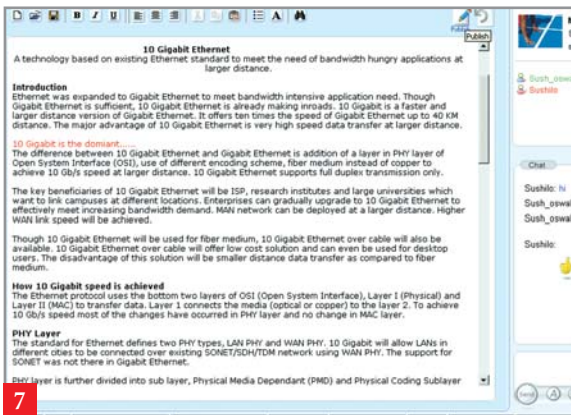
B I U A

Publish

10 Gigabit Ethernet

A technology based on existing Ethernet standard to meet the need of bandwidth hungry applications at larger distance.

Introduction

Ethernet was expanded to Gigabit Ethernet to meet bandwidth intensive application need. Though Gigabit Ethernet is sufficient, 10 Gigabit Ethernet is already making inroads. 10 Gigabit is a faster and larger distance version of Gigabit Ethernet. It offers ten times the speed of Gigabit Ethernet up to 40 KM distance. The major advantage of 10 Gigabit Ethernet is very high speed data transfer at larger distance.

10 Gigabit is the domiant.....

The difference between 10 Gigabit Ethernet and Gigabit Ethernet is addition of a layer in PHY layer of Open System Interface (OSI), use of different encoding scheme, fiber medium instead of copper to achieve 10 Gb/s speed at larger distance. 10 Gigabit Ethernet supports full duplex transmission only.

The key beneficiaries of 10 Gigabit Ethernet will be ISP, research institutes and large universities which want to link campuses at different locations. Enterprises can gradually upgrade to 10 Gigabit Ethernet to effectively meet increasing bandwidth demand. MAN network can be deployed at a larger distance. Higher WAN link speed will be achieved.

Though 10 Gigabit Ethernet will be used for fiber medium, 10 Gigabit Ethernet over cable will also be available. 10 Gigabit Ethernet over cable will offer low cost solution and can even be used for desktop users. The disadvantage of this solution will be smaller distance data transfer as compared to fiber medium.

How 10 Gigabit speed is achieved

The Ethernet protocol uses the bottom two layers of OSI (Open System Interface), Layer I (Physical) and Layer II (MAC) to transfer data. Layer 1 connects the media (optical or copper) to the layer 2. To achieve 10 Gb/s speed most of the changes have occurred in PHY layer and no change in MAC layer.

PHY Layer

The standard for Ethernet defines two PHY types, LAN PHY and WAN PHY. 10 Gigabit will allow LANs in different cities to be connected over existing SONET/SDH/TDM network using WAN PHY. The support for SONET was not there in Gigabit Ethernet.

PHY layer is further divided into sub layer, Physical Media Dependant (PMD) and Physical Coding Sublayer

Sush_oswa
Sushilo

Chat

Sushilo: hi
Sush_oswa
Sush_oswa
Sushilo:

Send

7